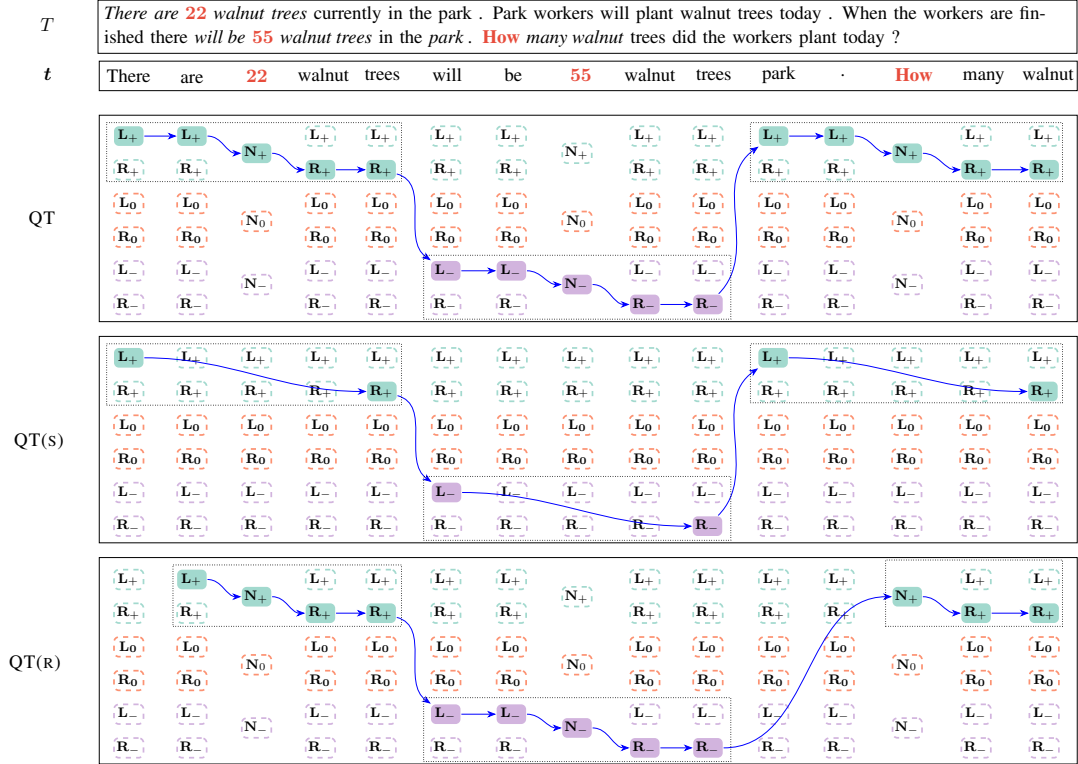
$T$ | *There are* **22** *walnut trees* currently in the park . Park workers will plant walnut trees today . When the workers are finished there *will be* **55** *walnut trees* in the *park* . **How** *many walnut* trees did the workers plant today ?

$t$ | There are **22** walnut trees will be **55** walnut trees park . **How** many walnut

QT

$L_+$ $L_+$ $L_+$ $L_+$ $L_+$ $L_+$ $L_+$ $L_+$ $L_+$ $L_+$ $L_+$ $L_+$
$N_+$ $N_+$ $N_+$
$R_+$ $R_+$ $R_+$ $R_+$ $R_+$ $R_+$ $R_+$ $R_+$ $R_+$ $R_+$ $R_+$ $R_+$
$L_0$ $L_0$ $L_0$ $L_0$ $L_0$ $L_0$ $L_0$ $L_0$ $L_0$ $L_0$ $L_0$ $L_0$
$N_0$ $N_0$ $N_0$
$R_0$ $R_0$ $R_0$ $R_0$ $R_0$ $R_0$ $R_0$ $R_0$ $R_0$ $R_0$ $R_0$ $R_0$
$L_-$ $L_-$ $L_-$ $L_-$ $L_-$ $L_-$ $L_-$ $L_-$ $L_-$ $L_-$ $L_-$ $L_-$
$N_-$ $N_-$ $N_-$
$R_-$ $R_-$ $R_-$ $R_-$ $R_-$ $R_-$ $R_-$ $R_-$ $R_-$ $R_-$ $R_-$ $R_-$

QT(S)

$L_+$ $L_+$ $L_+$ $L_+$ $L_+$ $L_+$ $L_+$ $L_+$ $L_+$ $L_+$ $L_+$ $L_+$ $L_+$ $L_+$ $L_+$
$R_+$ $R_+$ $R_+$ $R_+$ $R_+$ $R_+$ $R_+$ $R_+$ $R_+$ $R_+$ $R_+$ $R_+$ $R_+$ $R_+$ $R_+$
$L_0$ $L_0$ $L_0$ $L_0$ $L_0$ $L_0$ $L_0$ $L_0$ $L_0$ $L_0$ $L_0$ $L_0$ $L_0$ $L_0$ $L_0$
$R_0$ $R_0$ $R_0$ $R_0$ $R_0$ $R_0$ $R_0$ $R_0$ $R_0$ $R_0$ $R_0$ $R_0$ $R_0$ $R_0$ $R_0$
$L_-$ $L_-$ $L_-$ $L_-$ $L_-$ $L_-$ $L_-$ $L_-$ $L_-$ $L_-$ $L_-$ $L_-$ $L_-$ $L_-$ $L_-$
$R_-$ $R_-$ $R_-$ $R_-$ $R_-$ $R_-$ $R_-$ $R_-$ $R_-$ $R_-$ $R_-$ $R_-$ $R_-$ $R_-$ $R_-$

QT(R)

$L_+$ $L_+$ $L_+$ $L_+$ $L_+$ $L_+$ $L_+$ $L_+$ $L_+$ $L_+$ $L_+$ $L_+$
$N_+$ $N_+$ $N_+$
$R_+$ $R_+$ $R_+$ $R_+$ $R_+$ $R_+$ $R_+$ $R_+$ $R_+$ $R_+$ $R_+$ $R_+$
$L_0$ $L_0$ $L_0$ $L_0$ $L_0$ $L_0$ $L_0$ $L_0$ $L_0$ $L_0$ $L_0$ $L_0$
$N_0$ $N_0$ $N_0$
$R_0$ $R_0$ $R_0$ $R_0$ $R_0$ $R_0$ $R_0$ $R_0$ $R_0$ $R_0$ $R_0$ $R_0$
$L_-$ $L_-$ $L_-$ $L_-$ $L_-$ $L_-$ $L_-$ $L_-$ $L_-$ $L_-$ $L_-$ $L_-$
$N_-$ $N_-$ $N_-$
$R_-$ $R_-$ $R_-$ $R_-$ $R_-$ $R_-$ $R_-$ $R_-$ $R_-$ $R_-$ $R_-$ $R_-$